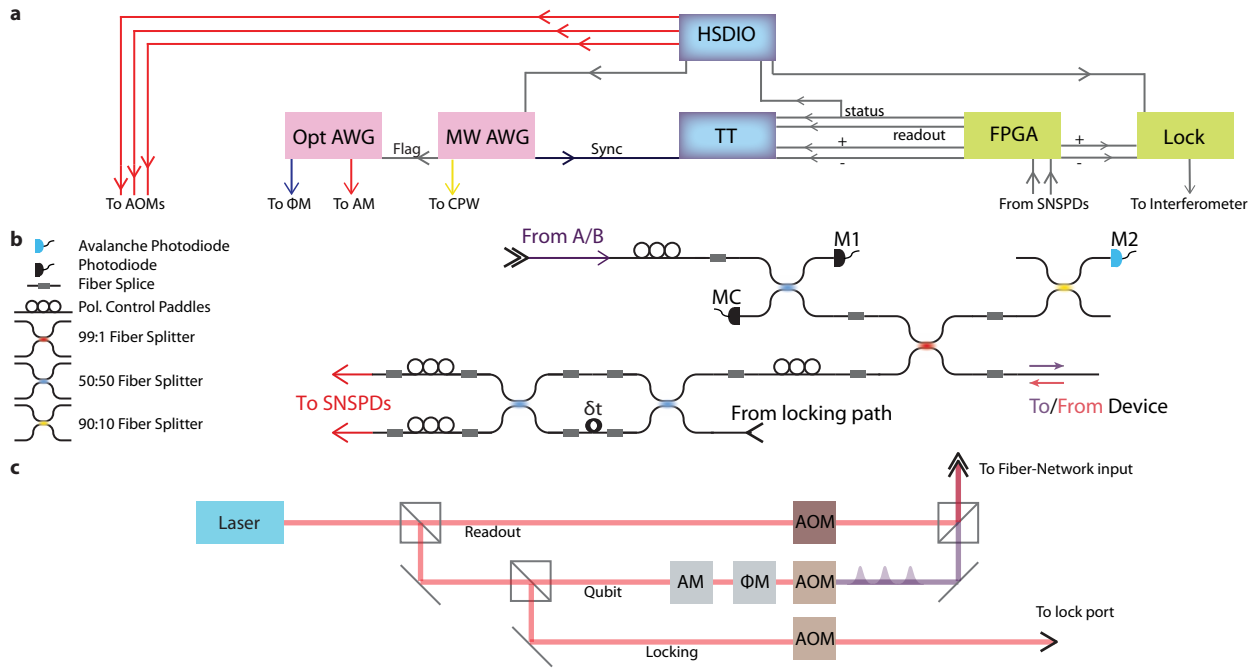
a

HSDIO

status

Opt AWG

Flag

MW AWG

Sync

TT

readout

FPGA

Lock

+

-

+

-

To AOMs

To ΦM

To AM

To CPW

From SNSPDs

To Interferometer

b

Avalanche Photodiode

Photodiode

Fiber Splice

Pol. Control Paddles

99:1 Fiber Splitter

50:50 Fiber Splitter

90:10 Fiber Splitter

From A/B

M1

M2

MC

To SNSPDs

δt

From locking path

To/From Device

c

To Fiber-Network input

Laser

Readout

AOM

AM

ΦM

AOM

Qubit

To lock port

AOM

Locking